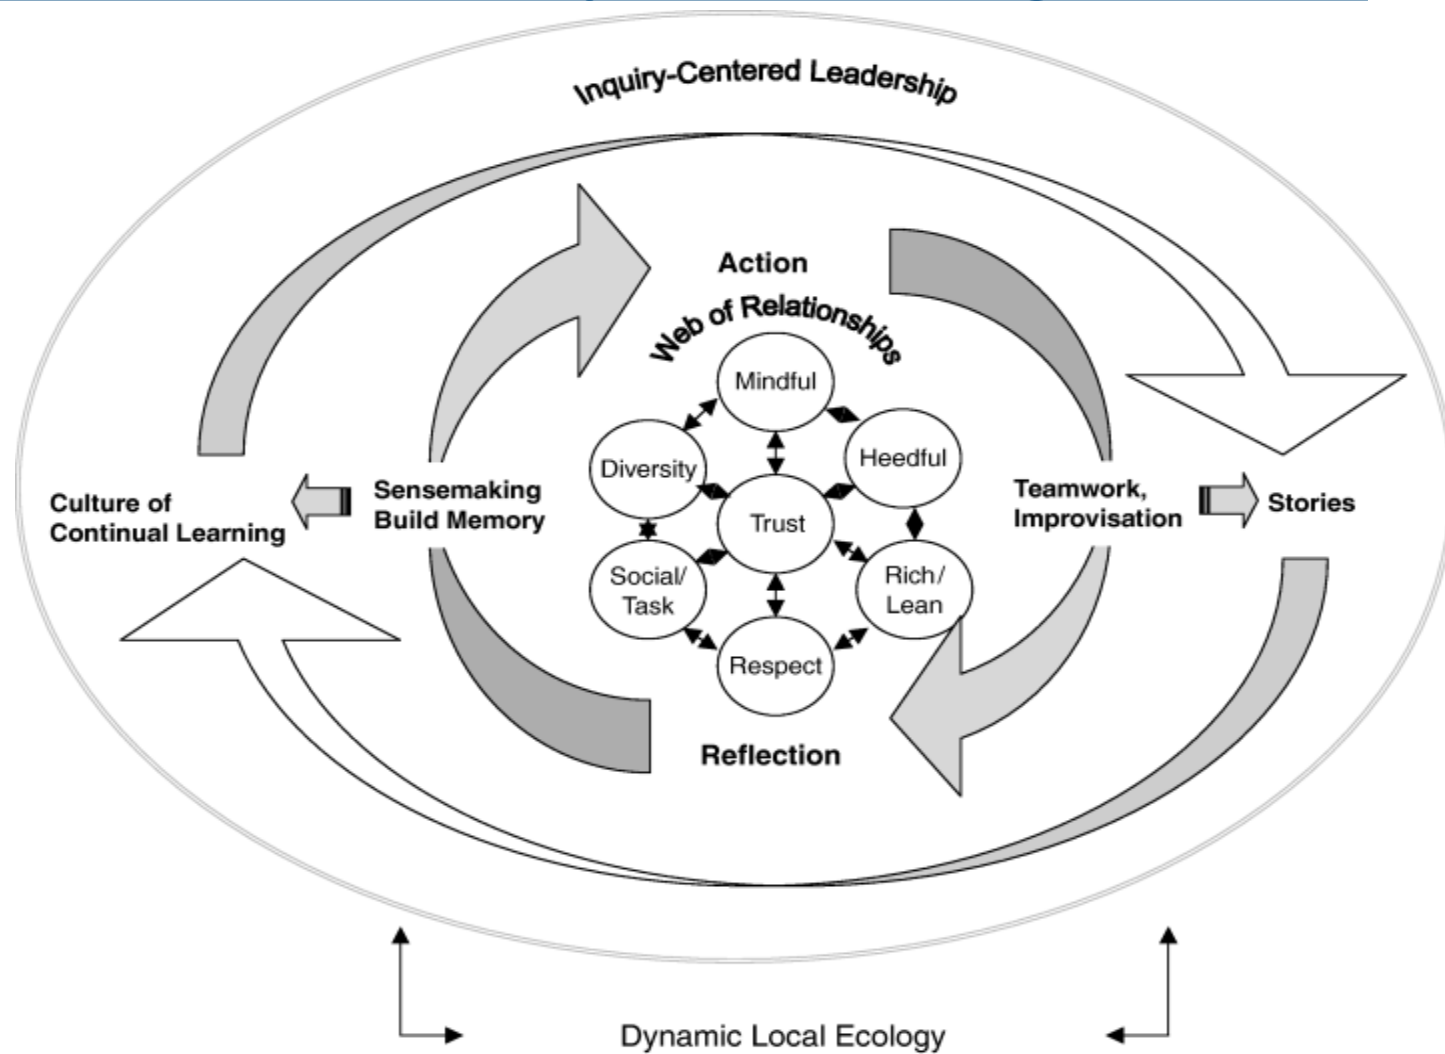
Inquiry-Centered Leadership

Action

Web of Relationships

Mindful

Diversity

Heedful

Trust

Culture of Continual Learning

Sensemaking Build Memory

Teamwork, Improvisation

Stories

Social/ Task

Rich/ Lean

Respect

Reflection

Dynamic Local Ecology